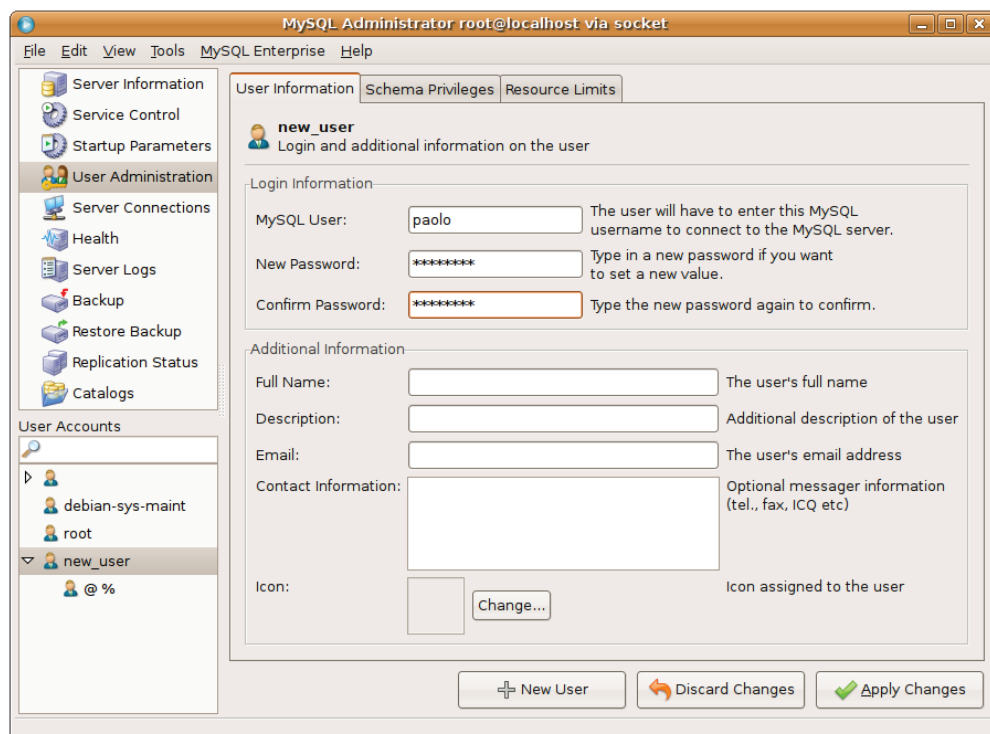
MySQL Administrator root@localhost via socket

File Edit View Tools MySQL Enterprise Help

Server Information
Service Control
Startup Parameters
User Administration
Server Connections
Health
Server Logs
Backup
Restore Backup
Replication Status
Catalogs

User Accounts

debian-sys-maint
root
new_user
@ %

User Information | Schema Privileges | Resource Limits

new_user
Login and additional information on the user

Login Information

MySQL User: paolo The user will have to enter this MySQL username to connect to the MySQL server.

New Password: ******** Type in a new password if you want to set a new value.

Confirm Password: ******** Type the new password again to confirm.

Additional Information

Full Name: The user's full name

Description: Additional description of the user

Email: The user's email address

Contact Information: Optional messager information (tel., fax, ICQ etc)

Icon: Change... Icon assigned to the user

New User | Discard Changes | Apply Changes